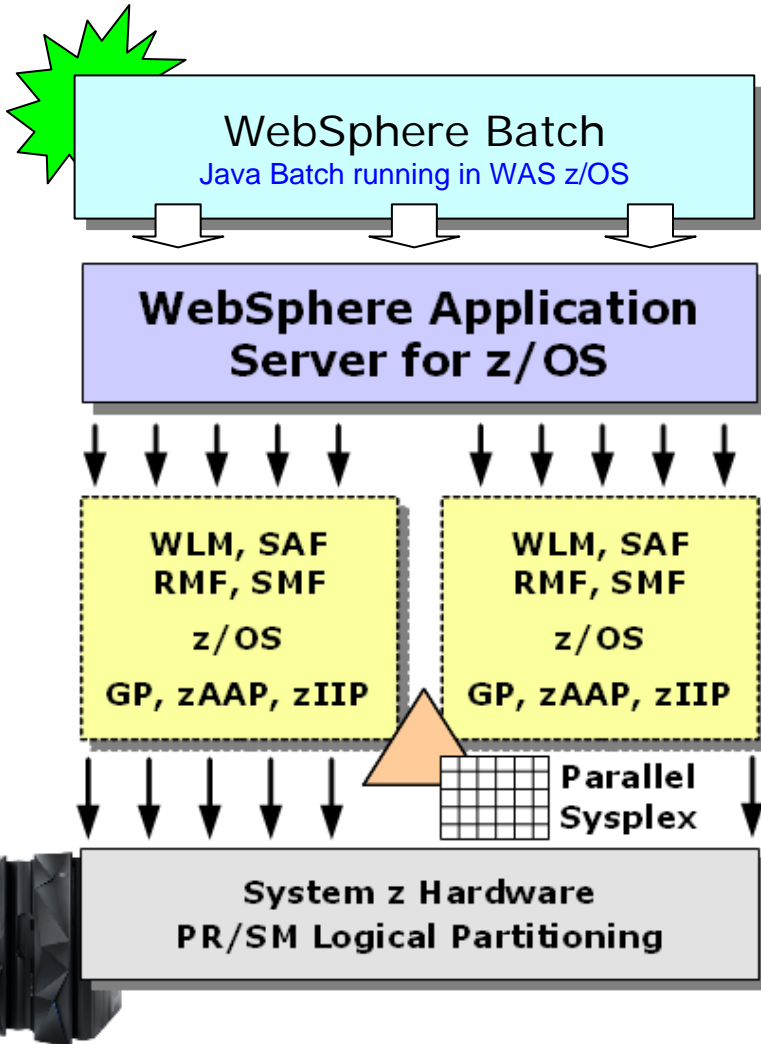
WebSphere Batch
Java Batch running in WAS z/OS

WebSphere Application Server for z/OS

WLM, SAF
RMF, SMF
z/OS
GP, zAAP, zIIP

WLM, SAF
RMF, SMF
z/OS
GP, zAAP, zIIP

Parallel Sysplex

System z Hardware
PR/SM Logical Partitioning